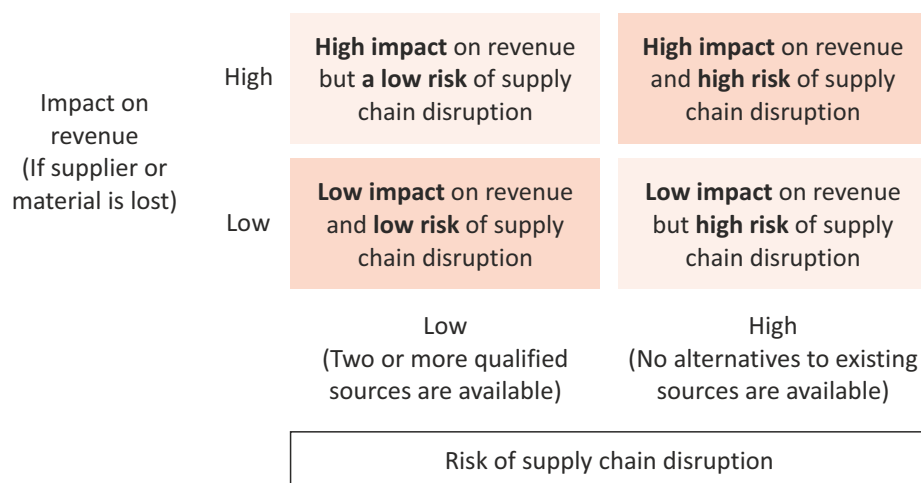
Impact on revenue (If supplier or material is lost)

High

**High impact** on revenue but **a low risk** of supply chain disruption

**High impact** on revenue and **high risk** of supply chain disruption

Low

**Low impact** on revenue and **low risk** of supply chain disruption

**Low impact** on revenue but **high risk** of supply chain disruption

Low (Two or more qualified sources are available)

High (No alternatives to existing sources are available)

Risk of supply chain disruption